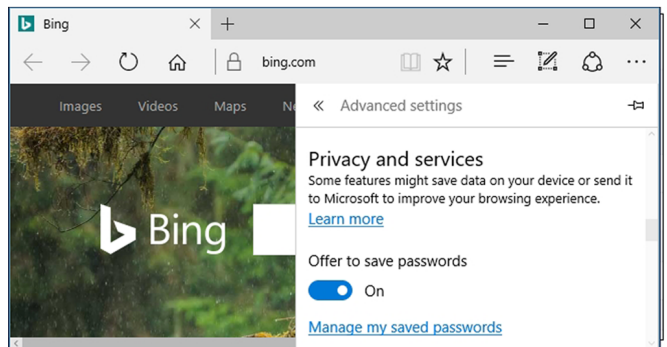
Bing

bing.com

Images Videos Maps Ne

Bing

« Advanced settings

Privacy and services

Some features might save data on your device or send it to Microsoft to improve your browsing experience.

Learn more

Offer to save passwords

On

Manage my saved passwords